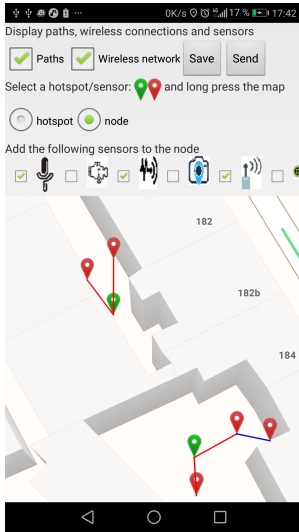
0K/s 17 % 17:42

Display paths, wireless connections and sensors

Paths

Wireless network

Save

Send

Select a hotspot/sensor: and long press the map

hotspot

node

Add the following sensors to the node

182

182b

184